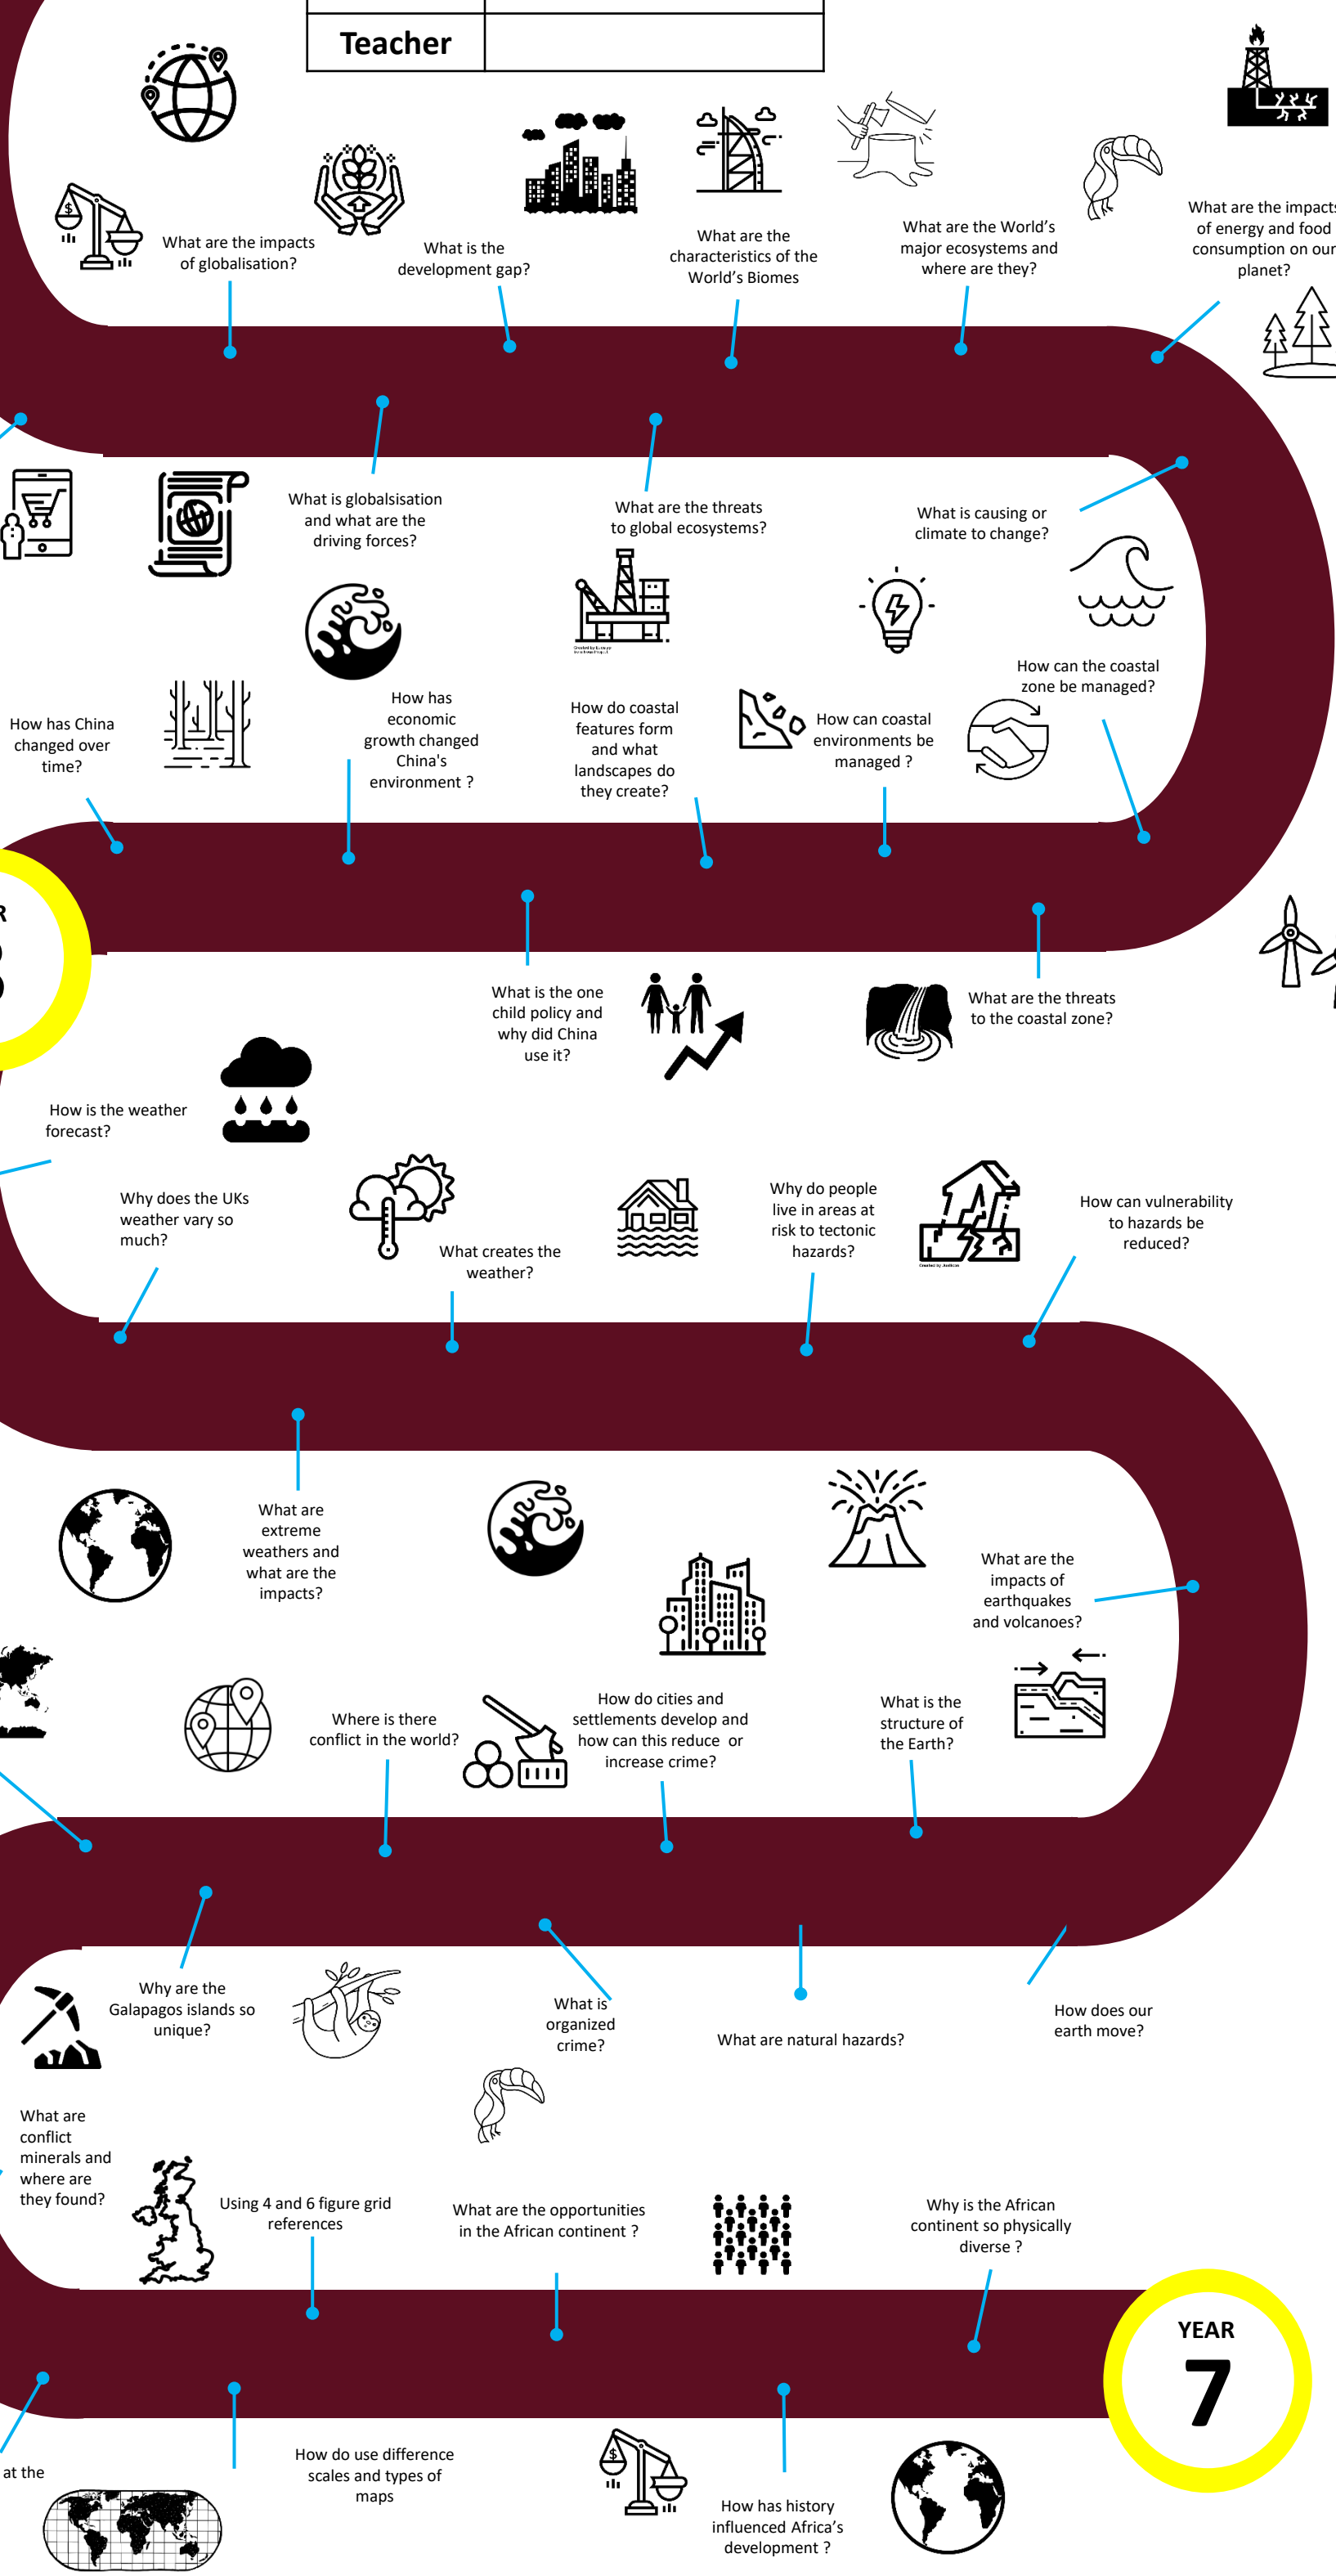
| Teacher | |
|---|---|

What are the impacts of globalisation?

What is the development gap?

What are the characteristics of the World's Biomes

What are the World's major ecosystems and where are they?

What are the impacts of energy and food consumption on our planet?

What is globalisation and what are the driving forces?

What are the threats to global ecosystems?

What is causing or climate to change?

How can the coastal zone be managed?

How has China changed over time?

How has economic growth changed China's environment ?

How do coastal features form and what landscapes do they create?

How can coastal environments be managed ?

R

What is the one child policy and why did China use it?

What are the threats to the coastal zone?

How is the weather forecast?

Why does the UKs weather vary so much?

What creates the weather?

Why do people live in areas at risk to tectonic hazards?

How can vulnerability to hazards be reduced?

What are extreme weathers and what are the impacts?

What are the impacts of earthquakes and volcanoes?

Where is there conflict in the world?

How do cities and settlements develop and how can this reduce or increase crime?

What is the structure of the Earth?

Why are the Galapagos islands so unique?

What is organized crime?

What are natural hazards?

How does our earth move?

What are conflict minerals and where are they found?

Using 4 and 6 figure grid references

What are the opportunities in the African continent ?

Why is the African continent so physically diverse ?

YEAR
7

at the

How do use difference scales and types of maps

How has history influenced Africa's development ?